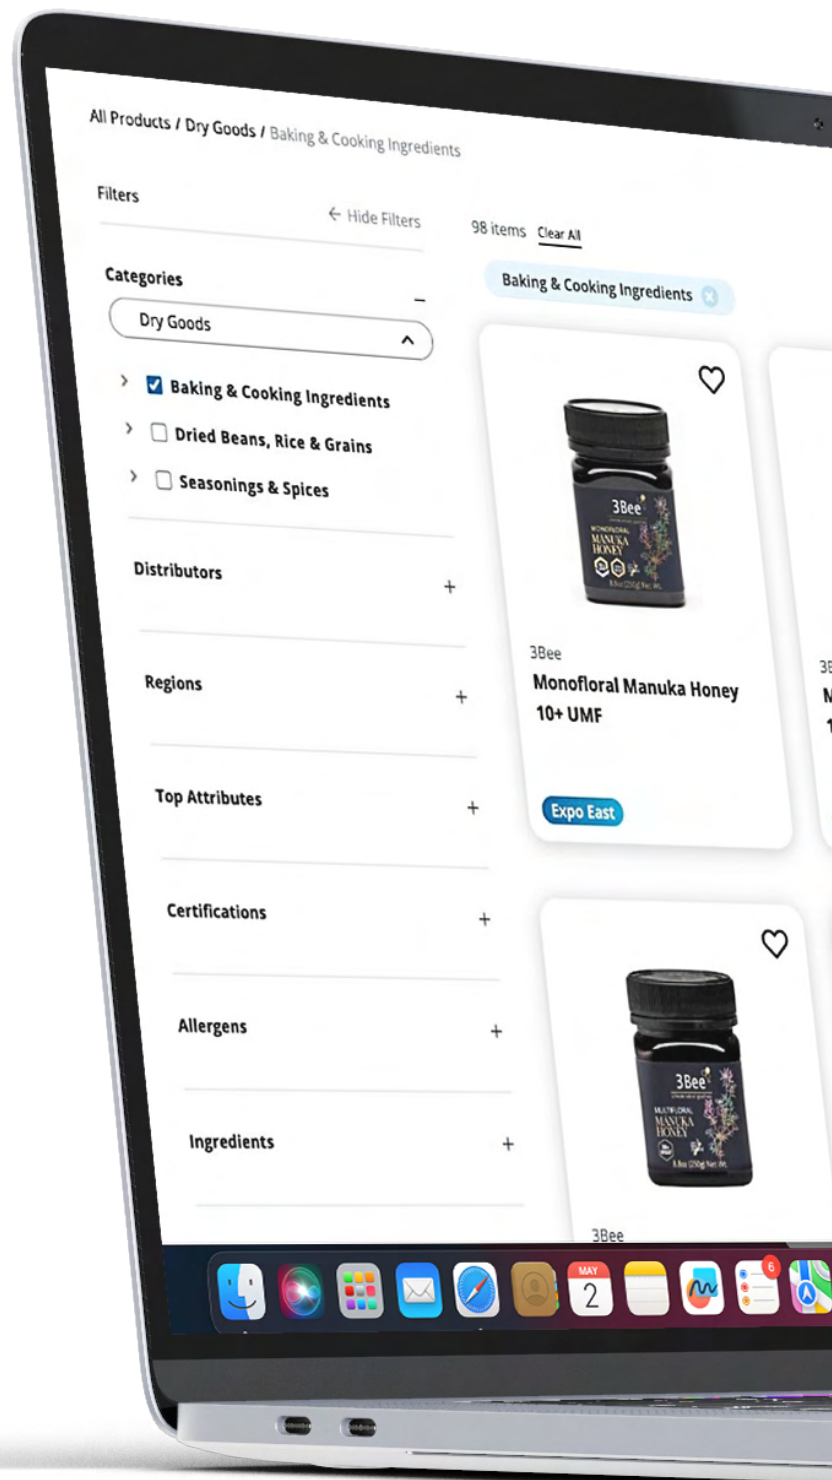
All Products / Dry Goods / Baking & Cooking Ingredients

Filters

← Hide Filters

98 items Clear All

Baking & Cooking Ingredients

Categories

–

Dry Goods

Baking & Cooking Ingredients

Dried Beans, Rice & Grains

Seasonings & Spices

Distributors +

Regions +

Top Attributes +

Certifications +

Allergens +

Ingredients +

3Bee
MONOFLORAL
MANUKA
HONEY

3Bee

Monofloral Manuka Honey 10+ UMF

Expo East

3B
M
1

3Bee
MULTIFLORAL
MANUKA
HONEY

3Bee

MAY
2

6